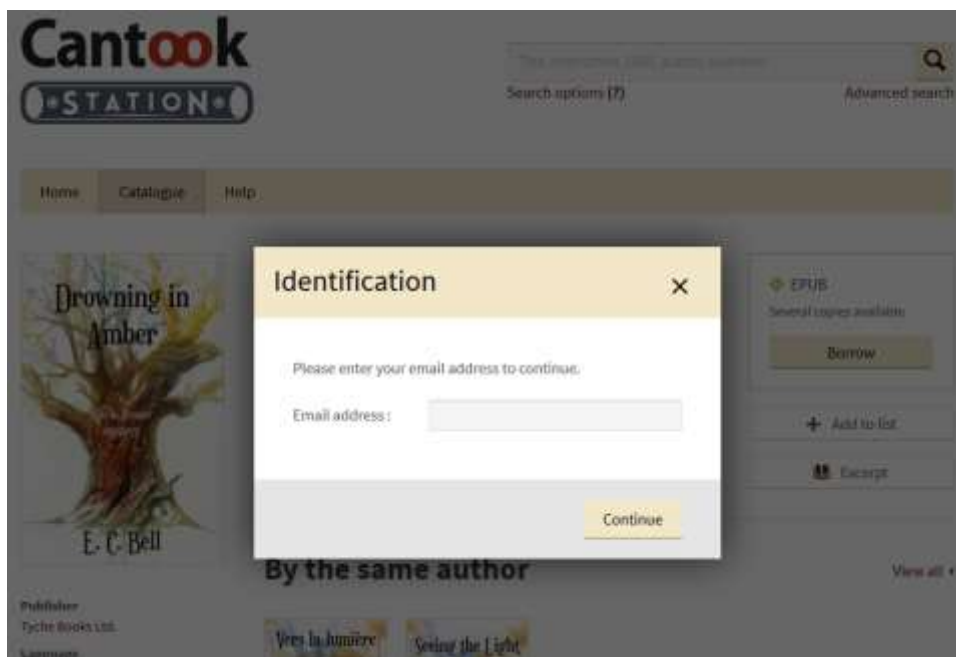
Cantook
STATION

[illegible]

Search options (?)

Advanced search

Home

Catalogue

Help

Drowning in Amber

E. C. Bell

Identification

×

Please enter your email address to continue.

Email address :

Continue

EPUB

Several copies available

Borrow

+ Add to list

Excerpt

By the same author

View all

Publisher

Tyche Books Ltd.

Vers la lumière

Seeing the Light